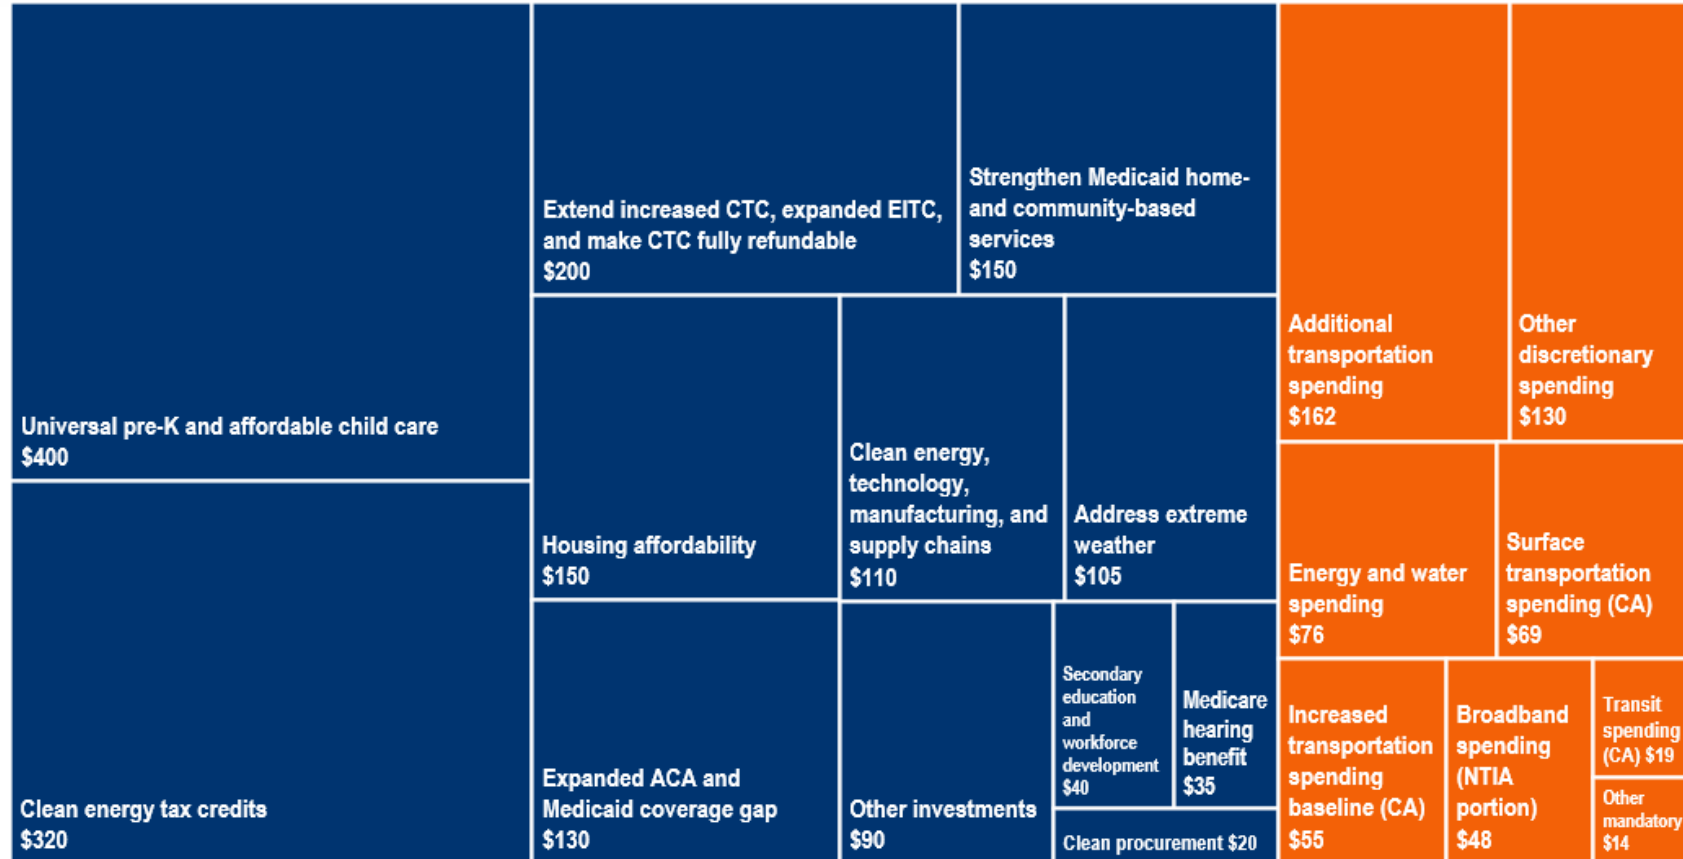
Universal pre-K and affordable child care
$400

Clean energy tax credits
$320

Extend increased CTC, expanded EITC, and make CTC fully refundable
$200

Strengthen Medicaid home- and community-based services
$150

Housing affordability
$150

Clean energy, technology, manufacturing, and supply chains
$110

Address extreme weather
$105

Expanded ACA and Medicaid coverage gap
$130

Other investments
$90

Secondary education and workforce development
$40

Medicare hearing benefit
$35

Clean procurement $20

Additional transportation spending
$162

Other discretionary spending
$130

Energy and water spending
$76

Surface transportation spending (CA)
$69

Increased transportation spending baseline (CA)
$55

Broadband spending (NTIA portion)
$48

Transit spending (CA) $19

Other mandatory
$14